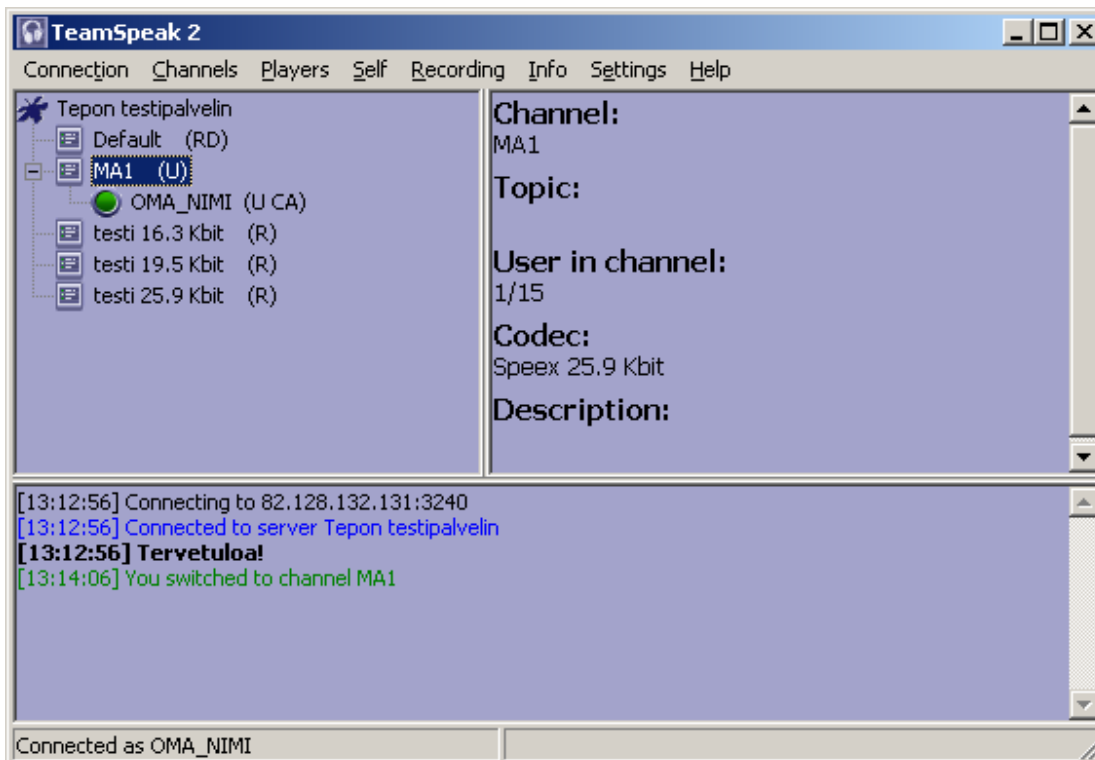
TeamSpeak 2

Connection Channels Players Self Recording Info Settings Help

Tepon testipalvelin
Default (RD)
MA1 (U)
OMA_NIMI (U CA)
testi 16.3 Kbit (R)
testi 19.5 Kbit (R)
testi 25.9 Kbit (R)

Channel:
MA1
Topic:

User in channel:
1/15
Codec:
Speex 25.9 Kbit
Description:

[13:12:56] Connecting to 82.128.132.131:3240
[13:12:56] Connected to server Tepon testipalvelin
[13:12:56] Tervetuloa!
[13:14:06] You switched to channel MA1

Connected as OMA_NIMI